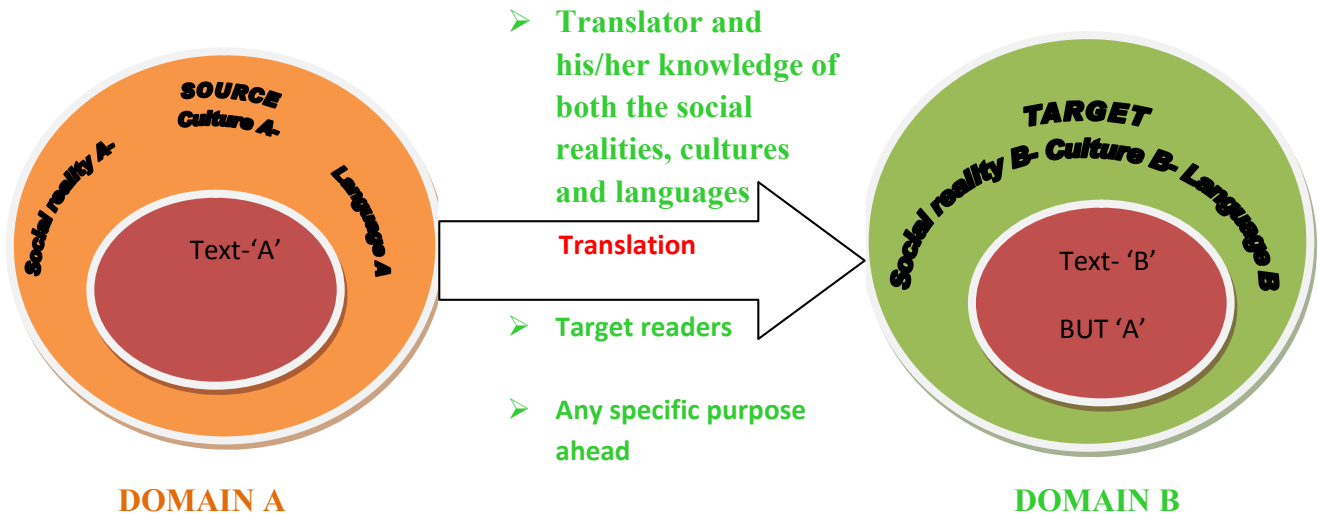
SOURCE
Culture A-
Social reality A-
Language A
Text-‘A’

➢ Translator and his/her knowledge of both the social realities, cultures and languages

Translation

➢ Target readers

➢ Any specific purpose ahead

TARGET
Social reality B- Culture B- Language B
Text- ‘B’
BUT ‘A’

DOMAIN A

DOMAIN B